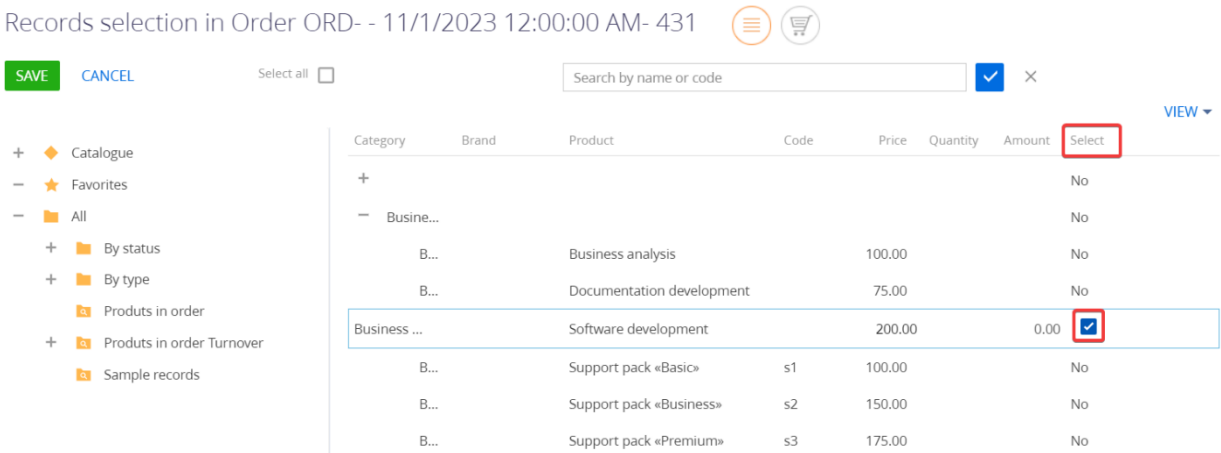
Records selection in Order ORD- - 11/1/2023 12:00:00 AM- 431

SAVE CANCEL Select all

Search by name or code

VIEW

+ Catalogue
− Favorites
− All
+ By status
+ By type
Produts in order
+ Produts in order Turnover
Sample records

| Category | Brand | Product | Code | Price | Quantity | Amount | Select |
|---|---|---|---|---|---|---|---|
| + | | | | | | | No |
| − Busine... | | | | | | | No |
| B... | | Business analysis | | 100.00 | | | No |
| B... | | Documentation development | | 75.00 | | | No |
| Business ... | | Software development | | 200.00 | | 0.00 | |
| B... | | Support pack «Basic» | s1 | 100.00 | | | No |
| B... | | Support pack «Business» | s2 | 150.00 | | | No |
| B... | | Support pack «Premium» | s3 | 175.00 | | | No |